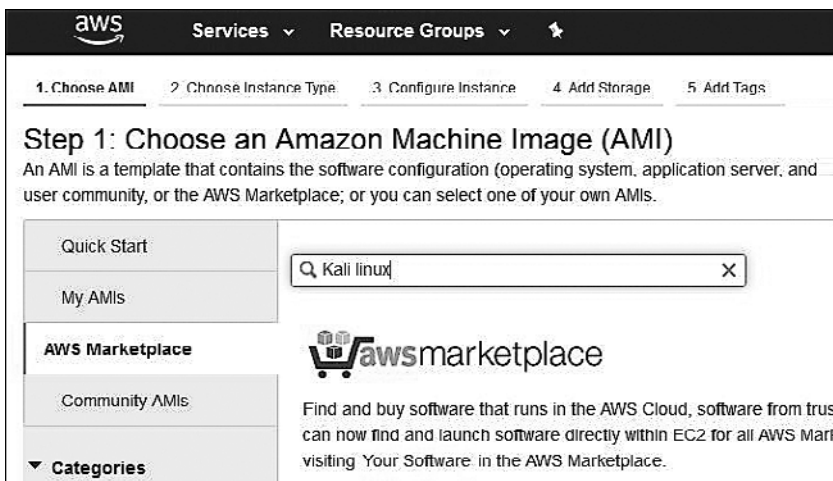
aws Services ⌄ Resource Groups ⌄

1. Choose AMI 2. Choose Instance Type 3. Configure Instance 4. Add Storage 5. Add Tags

Step 1: Choose an Amazon Machine Image (AMI)

An AMI is a template that contains the software configuration (operating system, application server, and user community, or the AWS Marketplace; or you can select one of your own AMIs.

Quick Start

My AMIs

AWS Marketplace

Community AMIs

▼ Categories

Kali linux

awsmarketplace

Find and buy software that runs in the AWS Cloud, software from trus can now find and launch software directly within EC2 for all AWS Mar visiting Your Software in the AWS Marketplace.